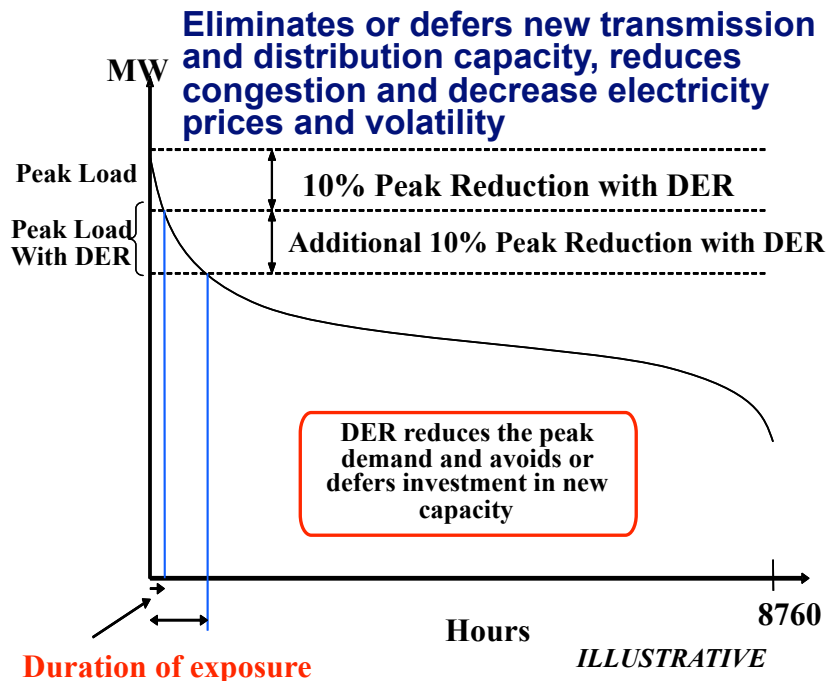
Eliminates or defers new transmission and distribution capacity, reduces congestion and decrease electricity prices and volatility

MW

Peak Load

Peak Load With DER

10% Peak Reduction with DER

Additional 10% Peak Reduction with DER

DER reduces the peak demand and avoids or defers investment in new capacity

8760

Hours

Duration of exposure

ILLUSTRATIVE